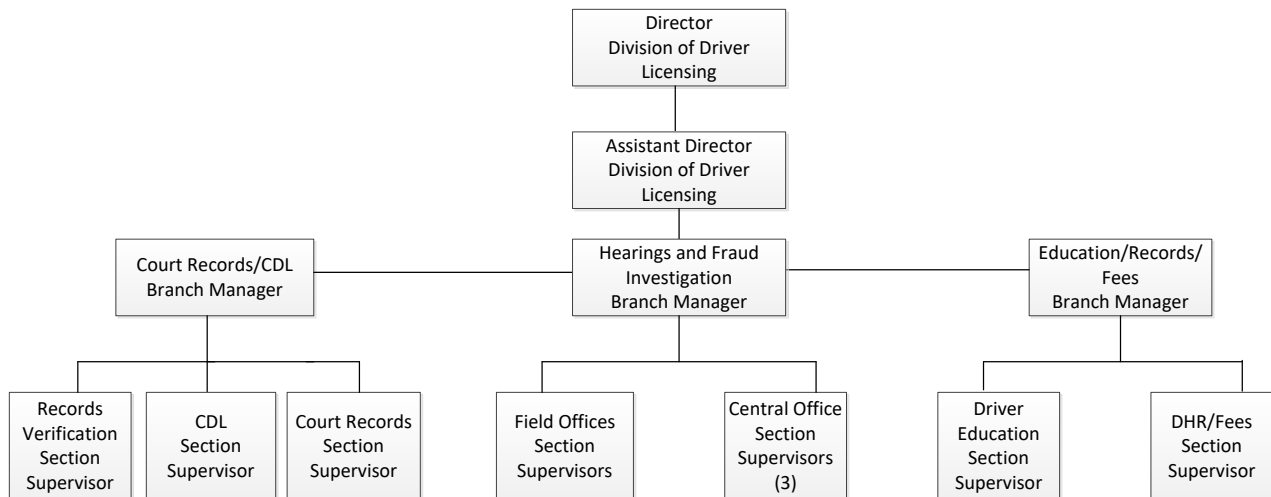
Director
Division of Driver Licensing

Assistant Director
Division of Driver Licensing

Court Records/CDL
Branch Manager

Hearings and Fraud Investigation
Branch Manager

Education/Records/
Fees
Branch Manager

Records Verification Section Supervisor

CDL Section Supervisor

Court Records Section Supervisor

Field Offices Section Supervisors

Central Office Section Supervisors (3)

Driver Education Section Supervisor

DHR/Fees Section Supervisor